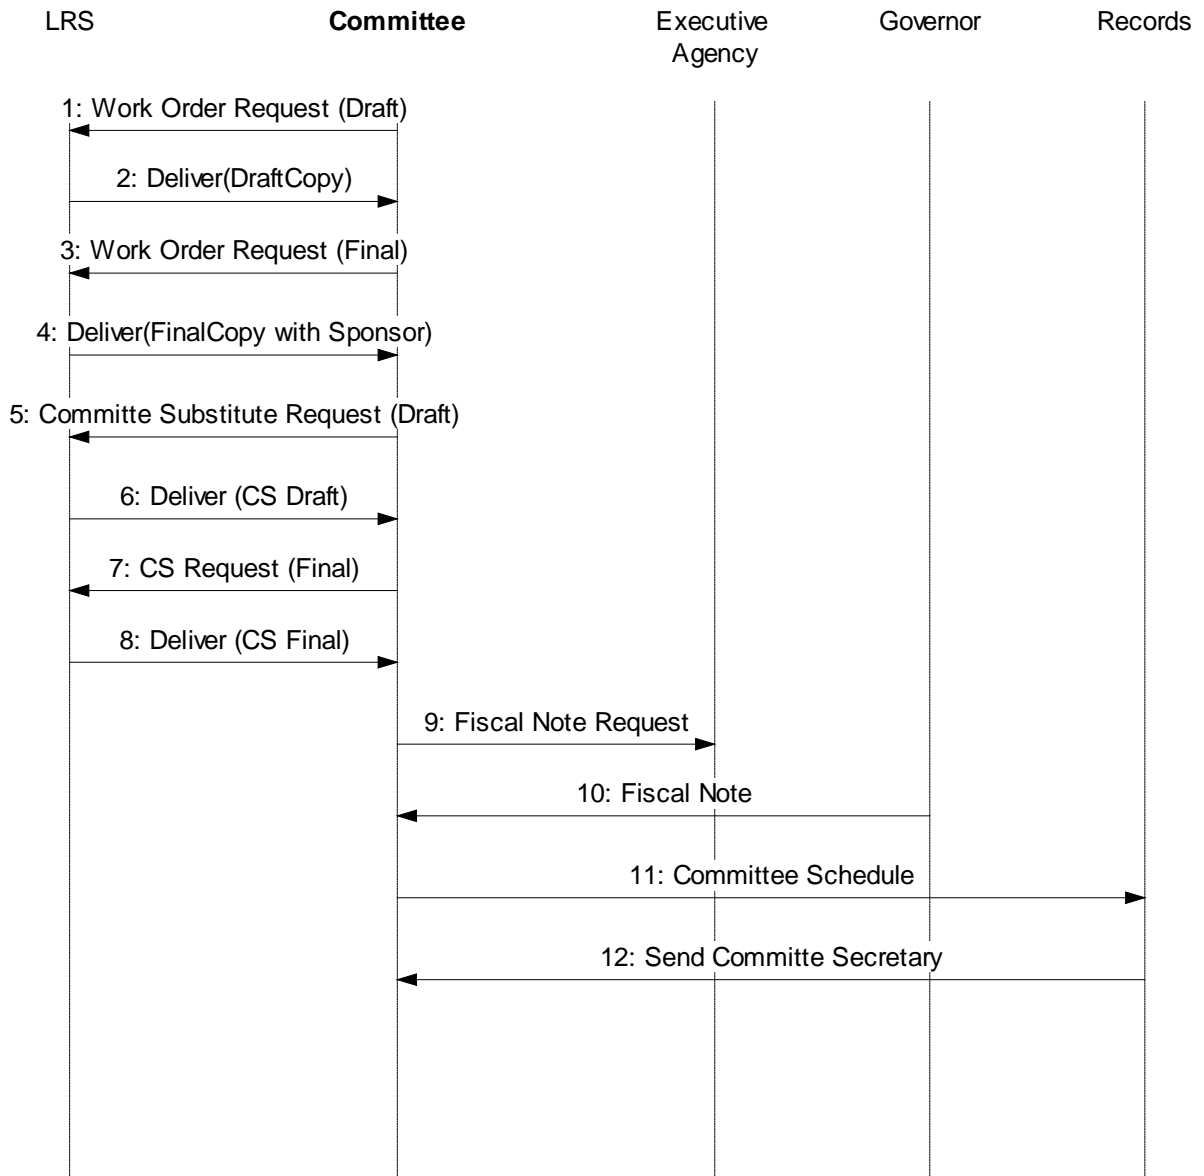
LRS

Committee

Executive Agency

Governor

Records

1: Work Order Request (Draft)

2: Deliver(DraftCopy)

3: Work Order Request (Final)

4: Deliver(FinalCopy with Sponsor)

5: Committe Substitute Request (Draft)

6: Deliver (CS Draft)

7: CS Request (Final)

8: Deliver (CS Final)

9: Fiscal Note Request

10: Fiscal Note

11: Committee Schedule

12: Send Committe Secretary